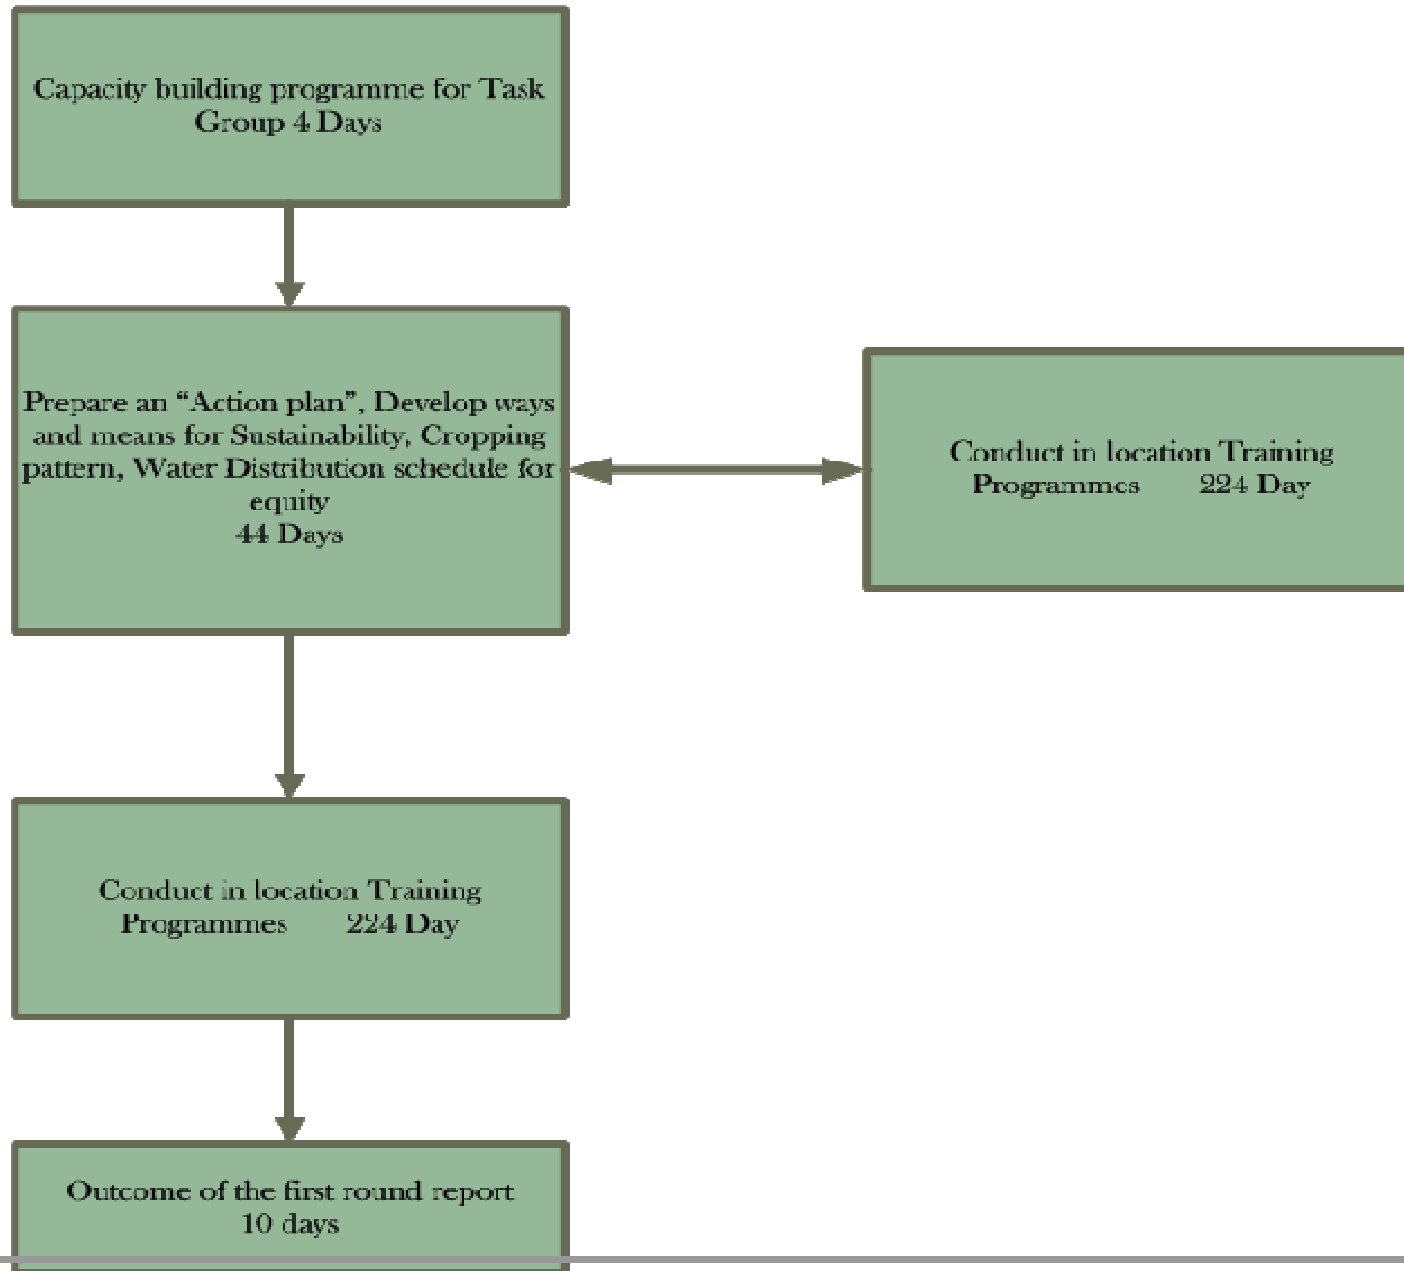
Capacity building programme for Task Group 4 Days

Prepare an "Action plan", Develop ways and means for Sustainability, Cropping pattern, Water Distribution schedule for equity
44 Days

Conduct in location Training Programmes 224 Day

Conduct in location Training Programmes 224 Day

Outcome of the first round report
10 days